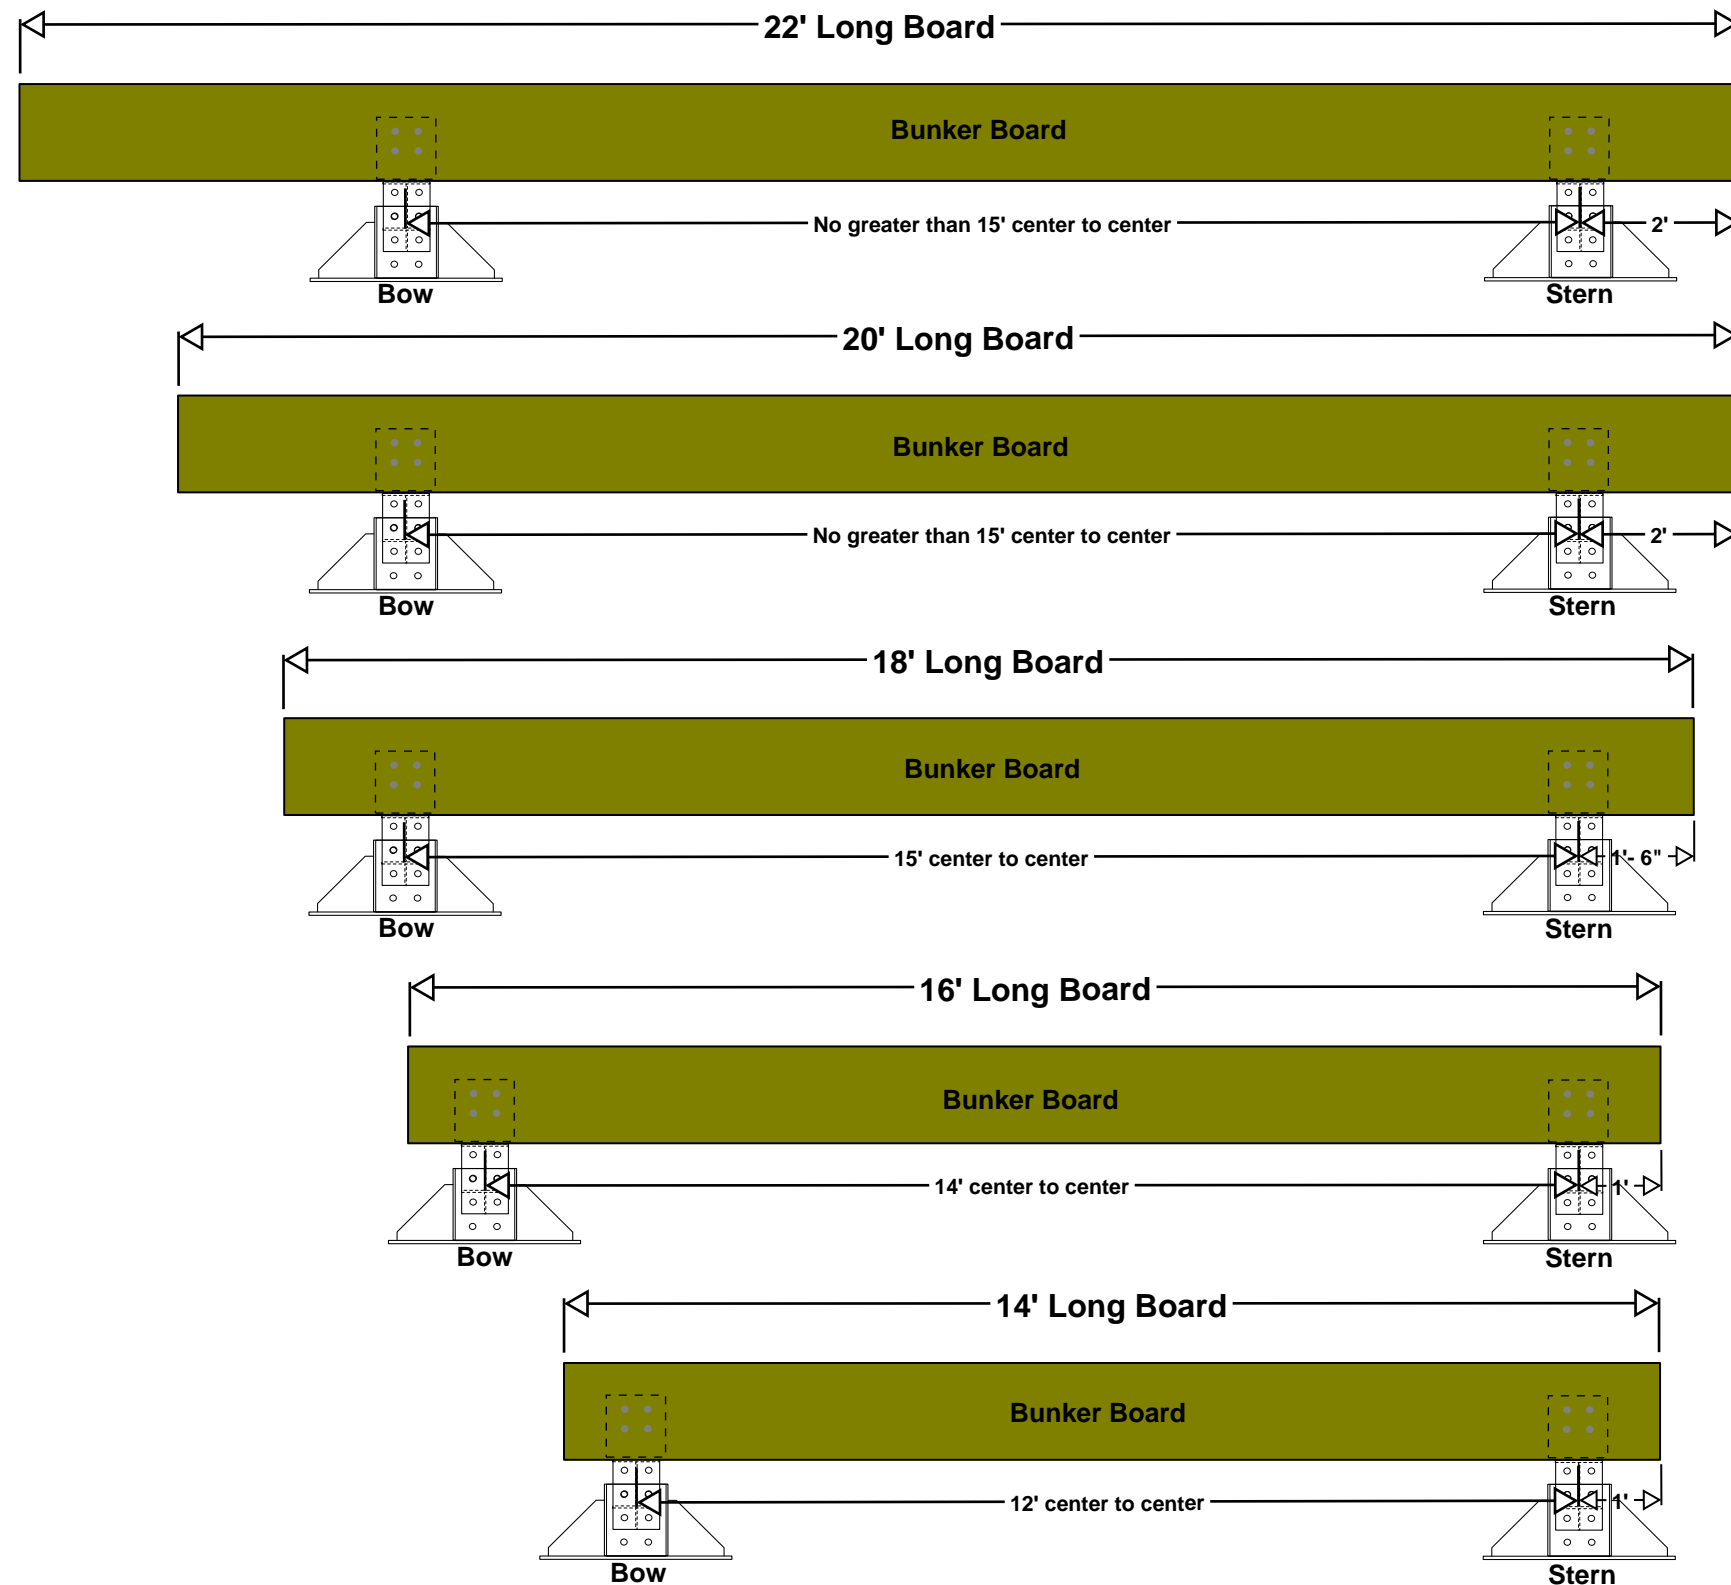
22' Long Board

Bunker Board

No greater than 15' center to center

2'

Bow

Stern

20' Long Board

Bunker Board

No greater than 15' center to center

2'

Bow

Stern

18' Long Board

Bunker Board

15' center to center

1'- 6"

Bow

Stern

16' Long Board

Bunker Board

14' center to center

1'

Bow

Stern

14' Long Board

Bunker Board

12' center to center

1'

Bow

Stern